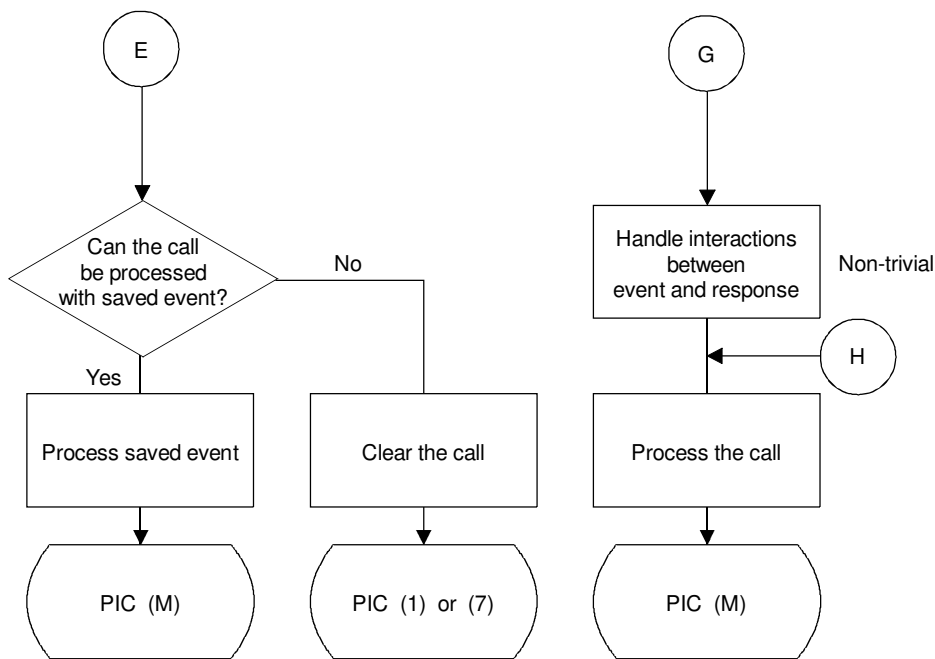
E

Can the call be processed with saved event?

No

Yes

Process saved event

Clear the call

PIC (M)

PIC (1) or (7)

G

Handle interactions between event and response

Non-trivial

H

Process the call

PIC (M)